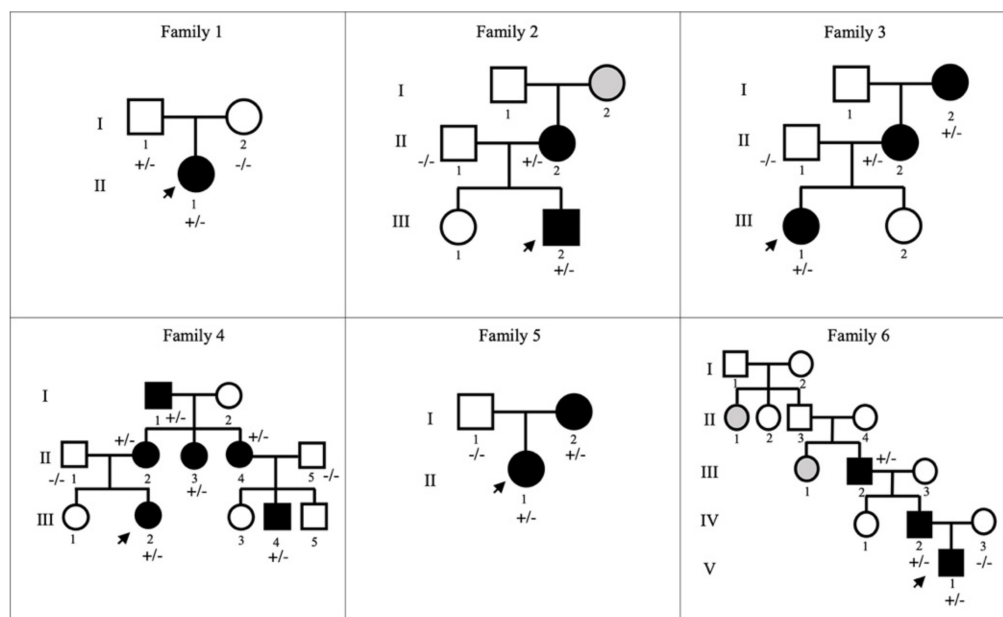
Family 1

I
1
+/-
2
-/-
II
1
+/-

Family 2

I
1
2
II
-/-
1
+/-
2
III
1
2
+/-

Family 3

I
1
2
+/-
II
-/-
1
+/-
2
III
1
+/-
2

Family 4

I
1 +/-
2
II
+/-
+/-
-/- 1
2
3
+/-
4
5 -/-
III
1
2
+/-
3
4
+/-
5

Family 5

I
1
-/-
2
+/-
II
1
+/-

Family 6

I
1
2
II
1
2
3
4
III
1
+/-
2
3
IV
1
2
+/-
3
-/-
V
1
+/-